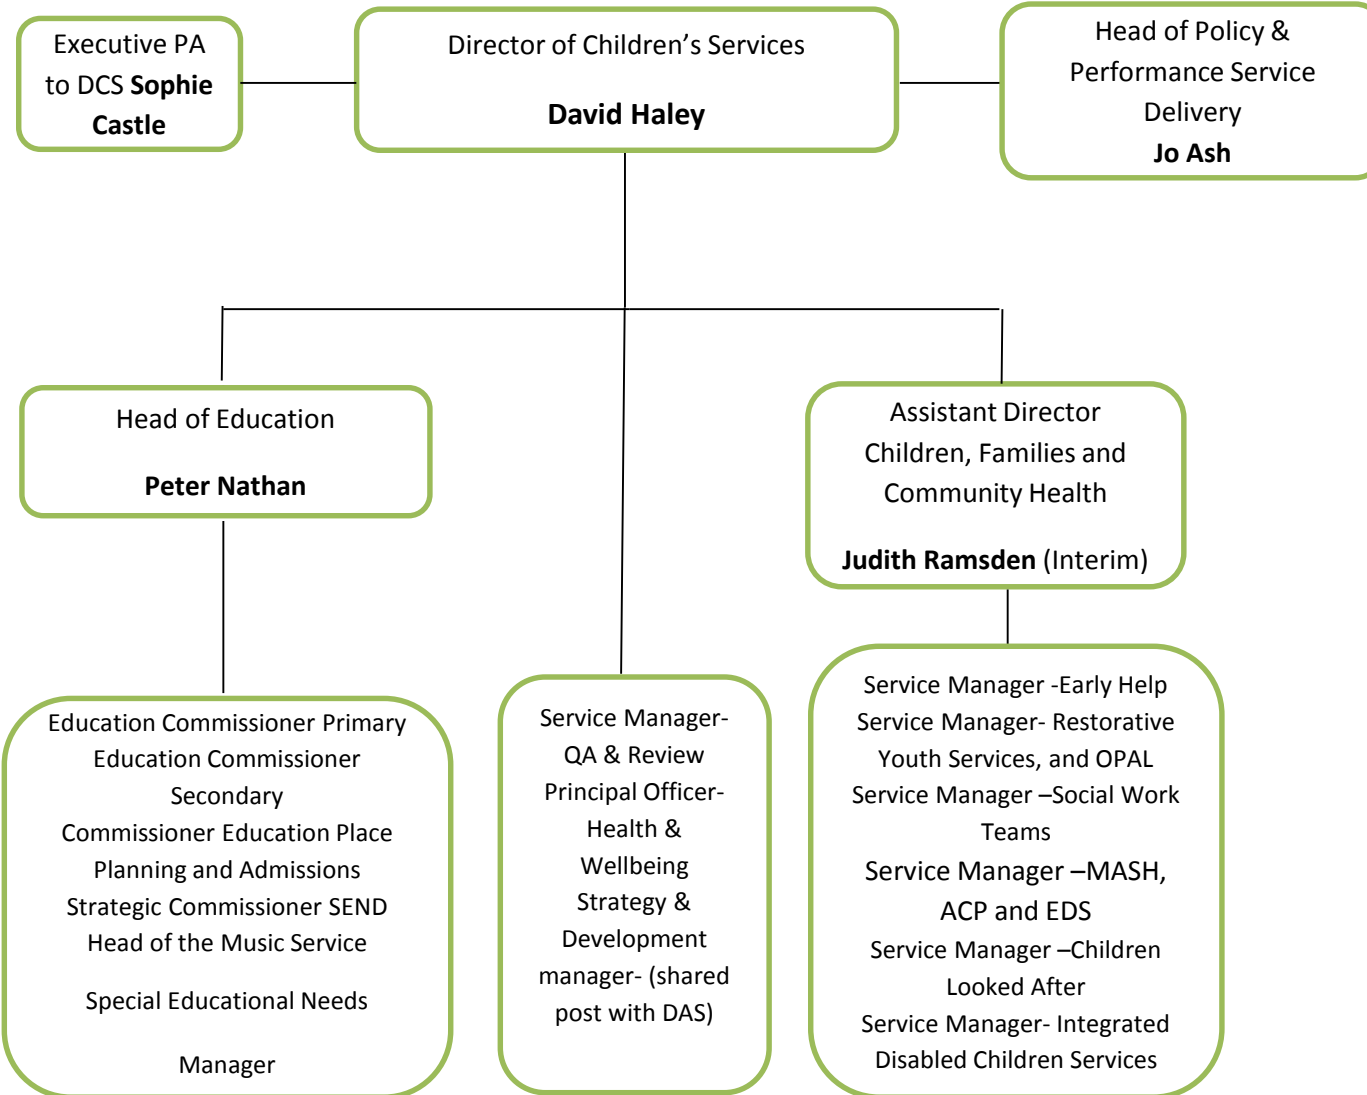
Executive PA to DCS **Sophie Castle**

Director of Children's Services

**David Haley**

Head of Policy & Performance Service Delivery
**Jo Ash**

Head of Education

**Peter Nathan**

Assistant Director Children, Families and Community Health

**Judith Ramsden** (Interim)

Education Commissioner Primary
Education Commissioner Secondary
Commissioner Education Place Planning and Admissions
Strategic Commissioner SEND
Head of the Music Service

Special Educational Needs

Manager

Service Manager- QA & Review
Principal Officer- Health & Wellbeing
Strategy & Development manager- (shared post with DAS)

Service Manager -Early Help
Service Manager- Restorative Youth Services, and OPAL
Service Manager –Social Work Teams
Service Manager –MASH, ACP and EDS
Service Manager –Children Looked After
Service Manager- Integrated Disabled Children Services